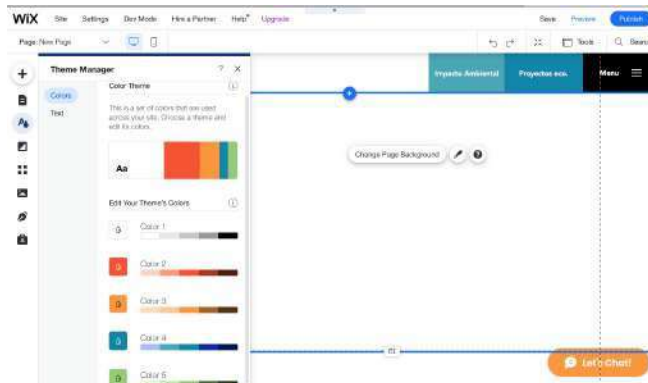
WiX Site Settings Dev Mode Hire a Partner Help Upgrade Save Preview Publish

Page: New Page Tools Search

Theme Manager ? X

Colors
Text

Color Theme

This is a set of colors that are used across your site. Choose a theme and edit its colors.

Aa

Edit Your Theme's Colors

Color 1
Color 2
Color 3
Color 4
Color 5

Impacto Ambiental Proyectos eco. Menu

Change Page Background

Let's Chat!